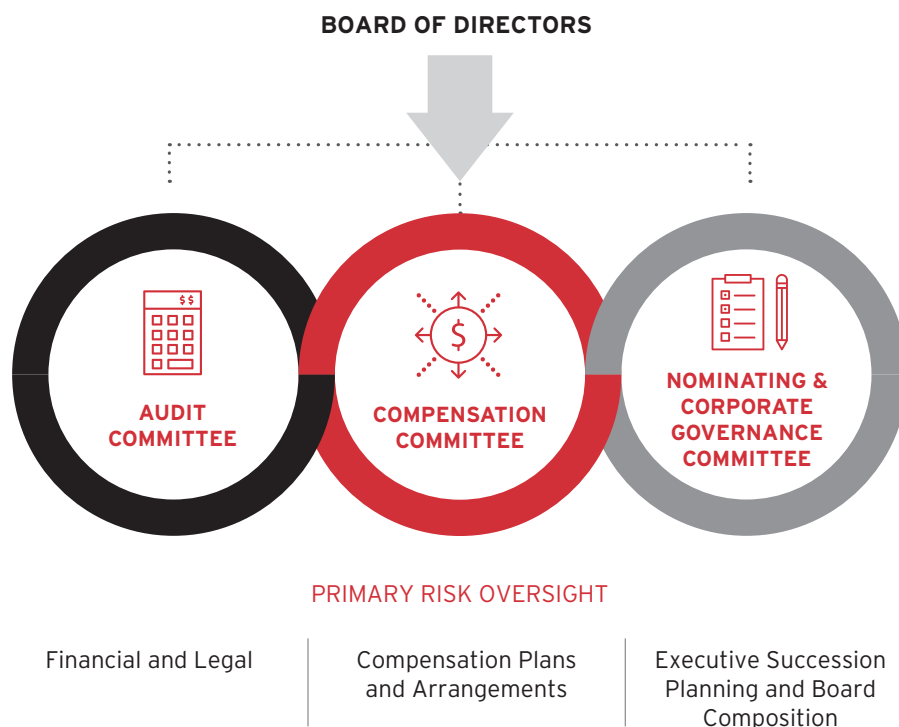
BOARD OF DIRECTORS

$$

AUDIT COMMITTEE

$

COMPENSATION COMMITTEE

NOMINATING & CORPORATE GOVERNANCE COMMITTEE

PRIMARY RISK OVERSIGHT

| Financial and Legal | Compensation Plans and Arrangements | Executive Succession Planning and Board Composition |
|---|---|---|